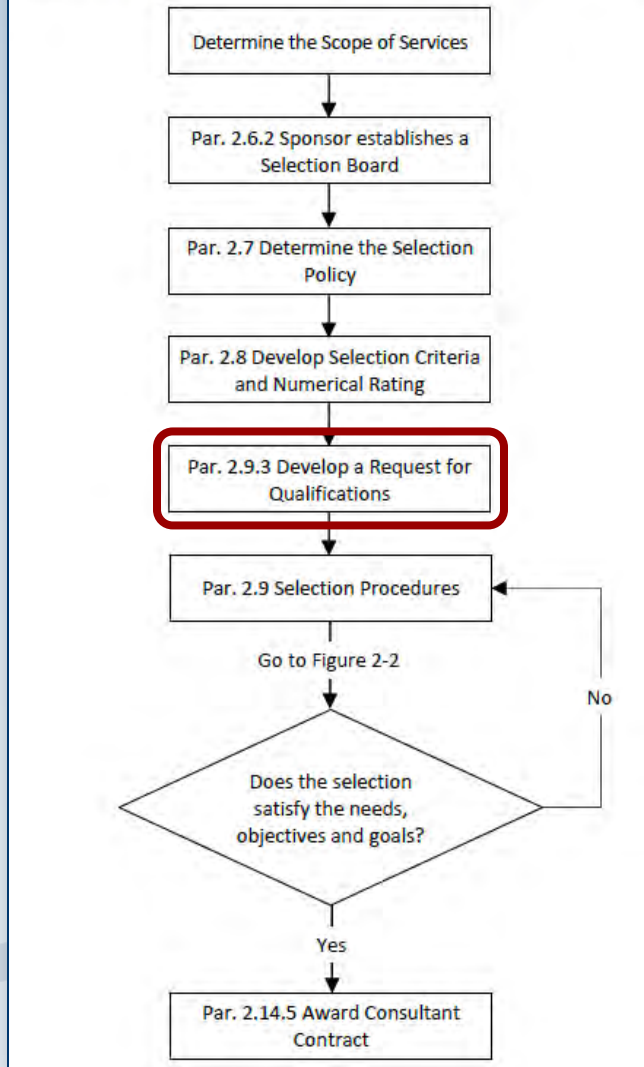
Determine the Scope of Services

Par. 2.6.2 Sponsor establishes a Selection Board

Par. 2.7 Determine the Selection Policy

Par. 2.8 Develop Selection Criteria and Numerical Rating

Par. 2.9.3 Develop a Request for Qualifications

Par. 2.9 Selection Procedures

Go to Figure 2-2

Does the selection satisfy the needs, objectives and goals?

No

Yes

Par. 2.14.5 Award Consultant Contract